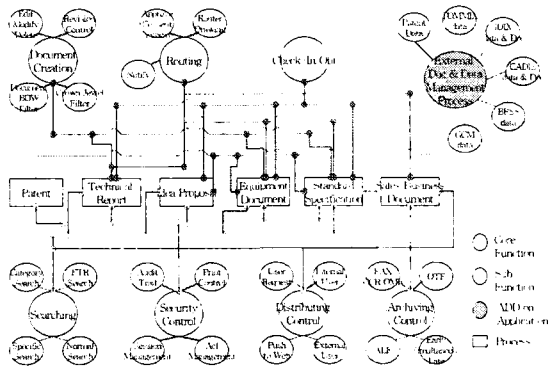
Edit/Modify Model

Revision Control

Document Creation

Document BOM Filter

Upload Aided Filter

Approval Process

Routing Process

Routing

Status

Check In/Out

Patent Data

DMM data

SDD Data & Dw

External Doc & Data Management Process

CAD Data & Dw

BFS data

GCM data

Patent

Technical Report

Data Proposal

Equipment Document

Standard Specification

Sales/Business Document

Category Search

FTR Search

Searching

Specific Search

Normal Search

Audit Trail

Print Control

Security Control

Location Management

Acl Management

User Business

Internal User

Distributing Control

Push to Web

External User

FAX OCR/OMR

OTF

Archiving Control

ALF

Earth Simulation Data

Core Function

Sub Function

ADD-on Application

Process